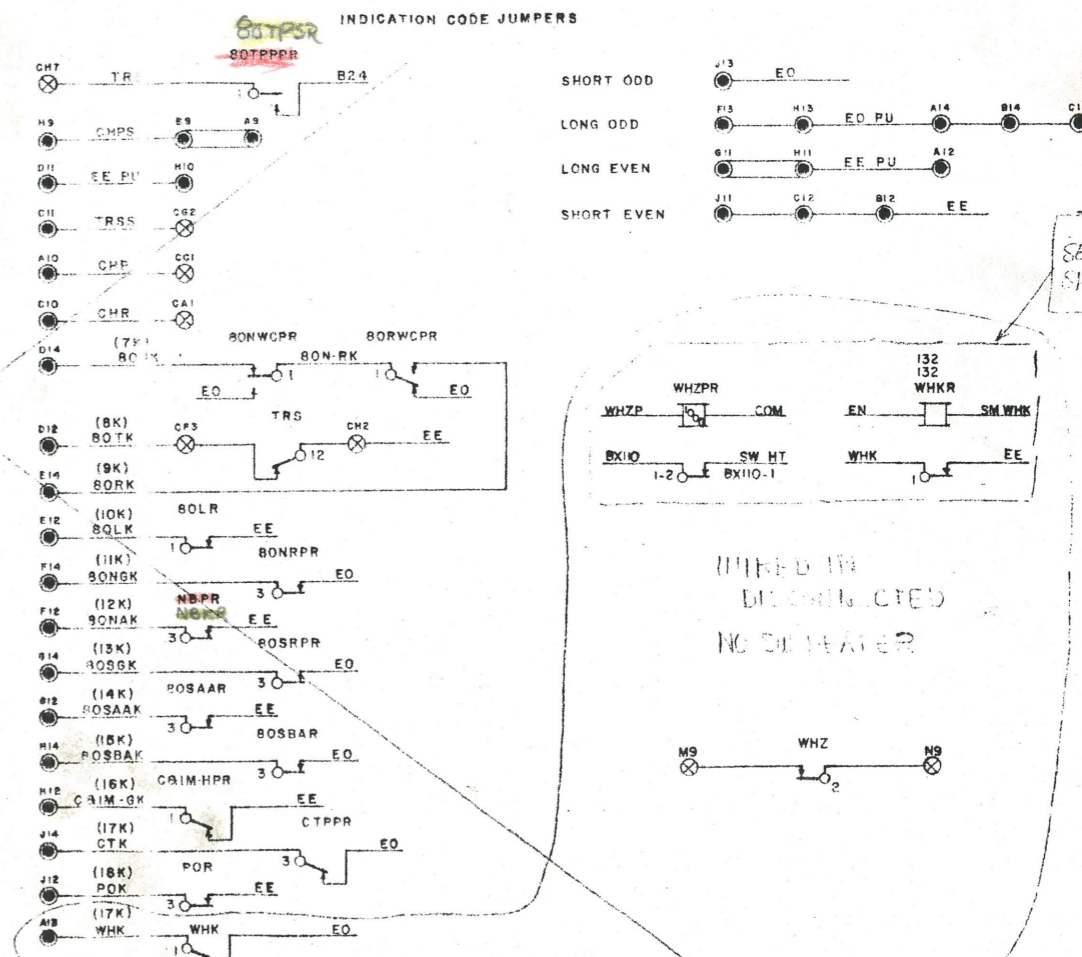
80TPSR
INDICATION CODE JUMPERS
80TPPPR

CH7 TR 1 B24
H9 CHPS E9 A9
D11 EE PU H10
C11 TRSS CG2
A10 CHP CC1
C10 CHR CA1
D14 (7K) 80TK 80NWCPR 80N-RK 80RWCPR 1 1 EO EO
D12 (8K) 80TK CF3 TRS CH2 12 EE
E14 (9K) 80RK
E12 (10K) 80LK 80LR 1 EE
F14 (11K) 80NGK 80NRPR 3 EO
F12 (12K) 80NAK NBPR N6KR 3 EE
B14 (13K) 80SGK 80SRPR 3 EO
B12 (14K) 80SAAK 80SAAR 3 EE
H14 (15K) 80SBAK 80SBAR 3 EO
H12 (16K) C81M-GK C81M-HPR 1 EE
J14 (17K) CTK CTPPR 3 EO
J12 (18K) POK POR 3 EE
A13 (17K) WHK WHK 1 EO

SHORT ODD J13 EO
LONG ODD F13 H13 EO PU A14 B14 C1
LONG EVEN G11 H11 EE PU A12
SHORT EVEN J11 C12 B12 EE

SE
SI

132
132
WHZPR WHKR
WHZP COM EN SM WHK
BX110 SW HT WHK EE
1-2 BX110-1 1

WIRED IN
DISCONNECTED
NO SW HEATER

M9 WHZ N9
2